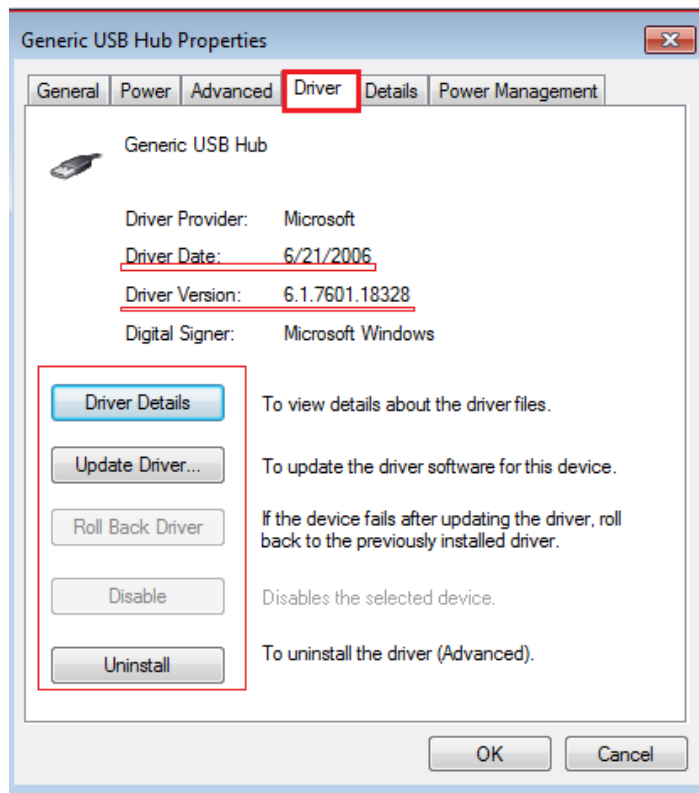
Generic USB Hub Properties

General | Power | Advanced | Driver | Details | Power Management

Generic USB Hub

Driver Provider: Microsoft

Driver Date: 6/21/2006

Driver Version: 6.1.7601.18328

Digital Signer: Microsoft Windows

Driver Details

To view details about the driver files.

Update Driver...

To update the driver software for this device.

Roll Back Driver

If the device fails after updating the driver, roll back to the previously installed driver.

Disable

Disables the selected device.

Uninstall

To uninstall the driver (Advanced).

OK

Cancel